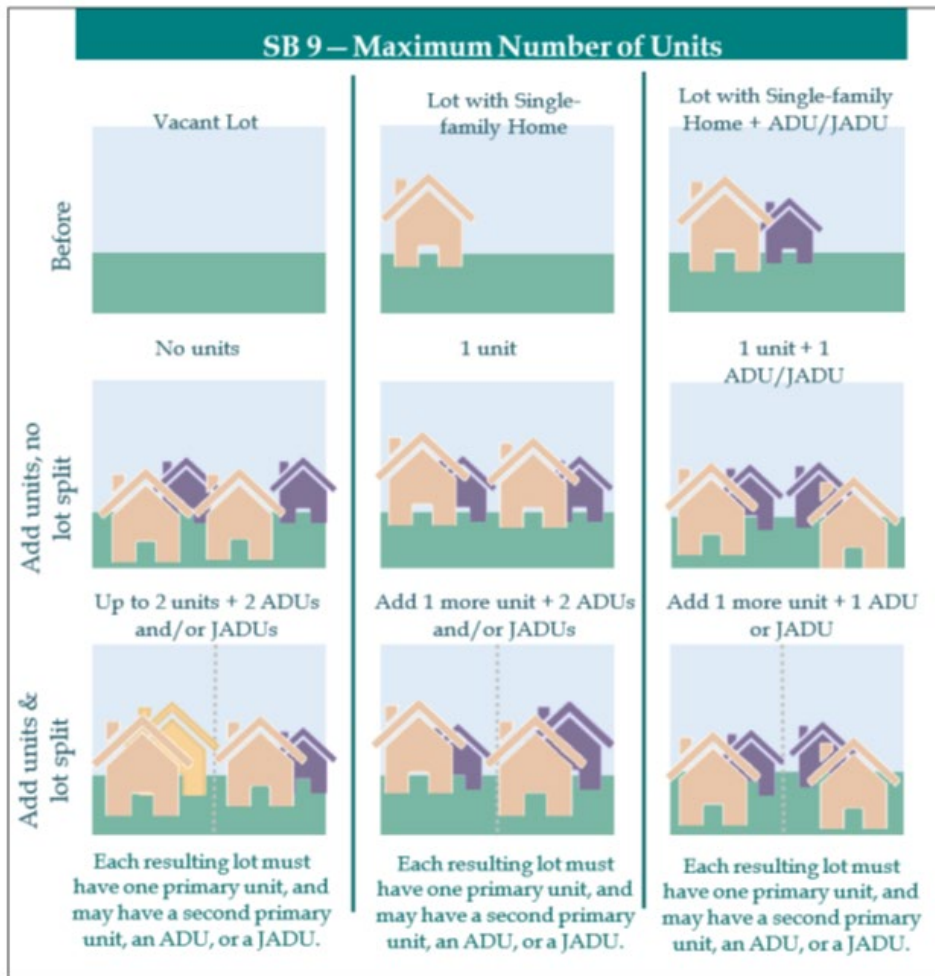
SB 9 — Maximum Number of Units

Vacant Lot

Lot with Single-family Home

Lot with Single-family Home + ADU/JADU

Before

No units

1 unit

1 unit + 1 ADU/JADU

Add units, no lot split

Up to 2 units + 2 ADUs and/or JADUs

Add 1 more unit + 2 ADUs and/or JADUs

Add 1 more unit + 1 ADU or JADU

Add units & lot split

Each resulting lot must have one primary unit, and may have a second primary unit, an ADU, or a JADU.

Each resulting lot must have one primary unit, and may have a second primary unit, an ADU, or a JADU.

Each resulting lot must have one primary unit, and may have a second primary unit, an ADU, or a JADU.